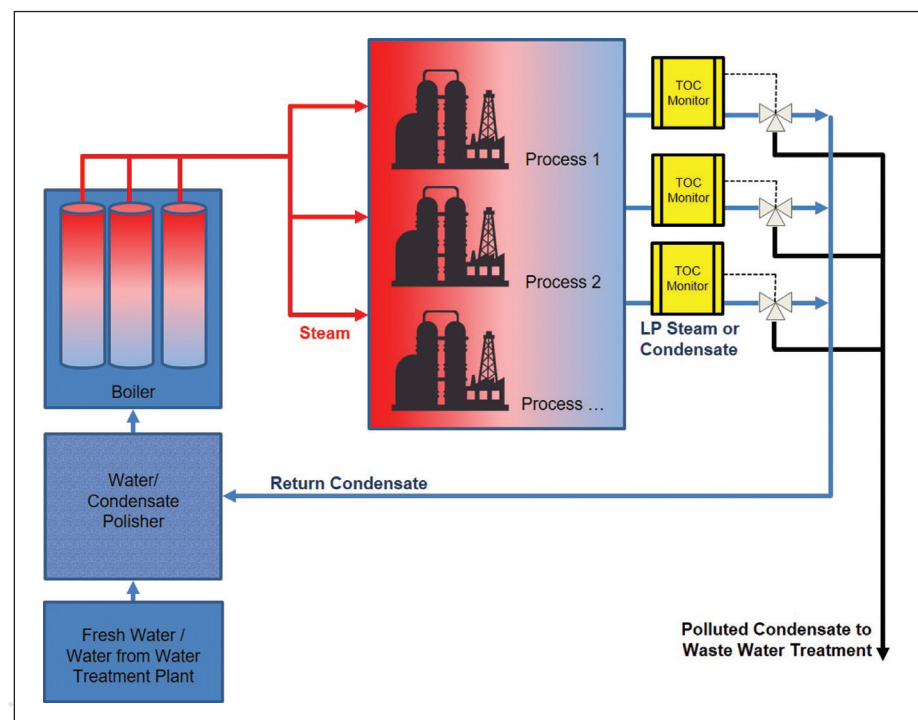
TOC Monitor

TOC Monitor

TOC Monitor

Process 1

Process 2

Process ...

Steam

LP Steam or Condensate

Boiler

Return Condensate

Water/ Condensate Polisher

Fresh Water / Water from Water Treatment Plant

Polluted Condensate to Waste Water Treatment